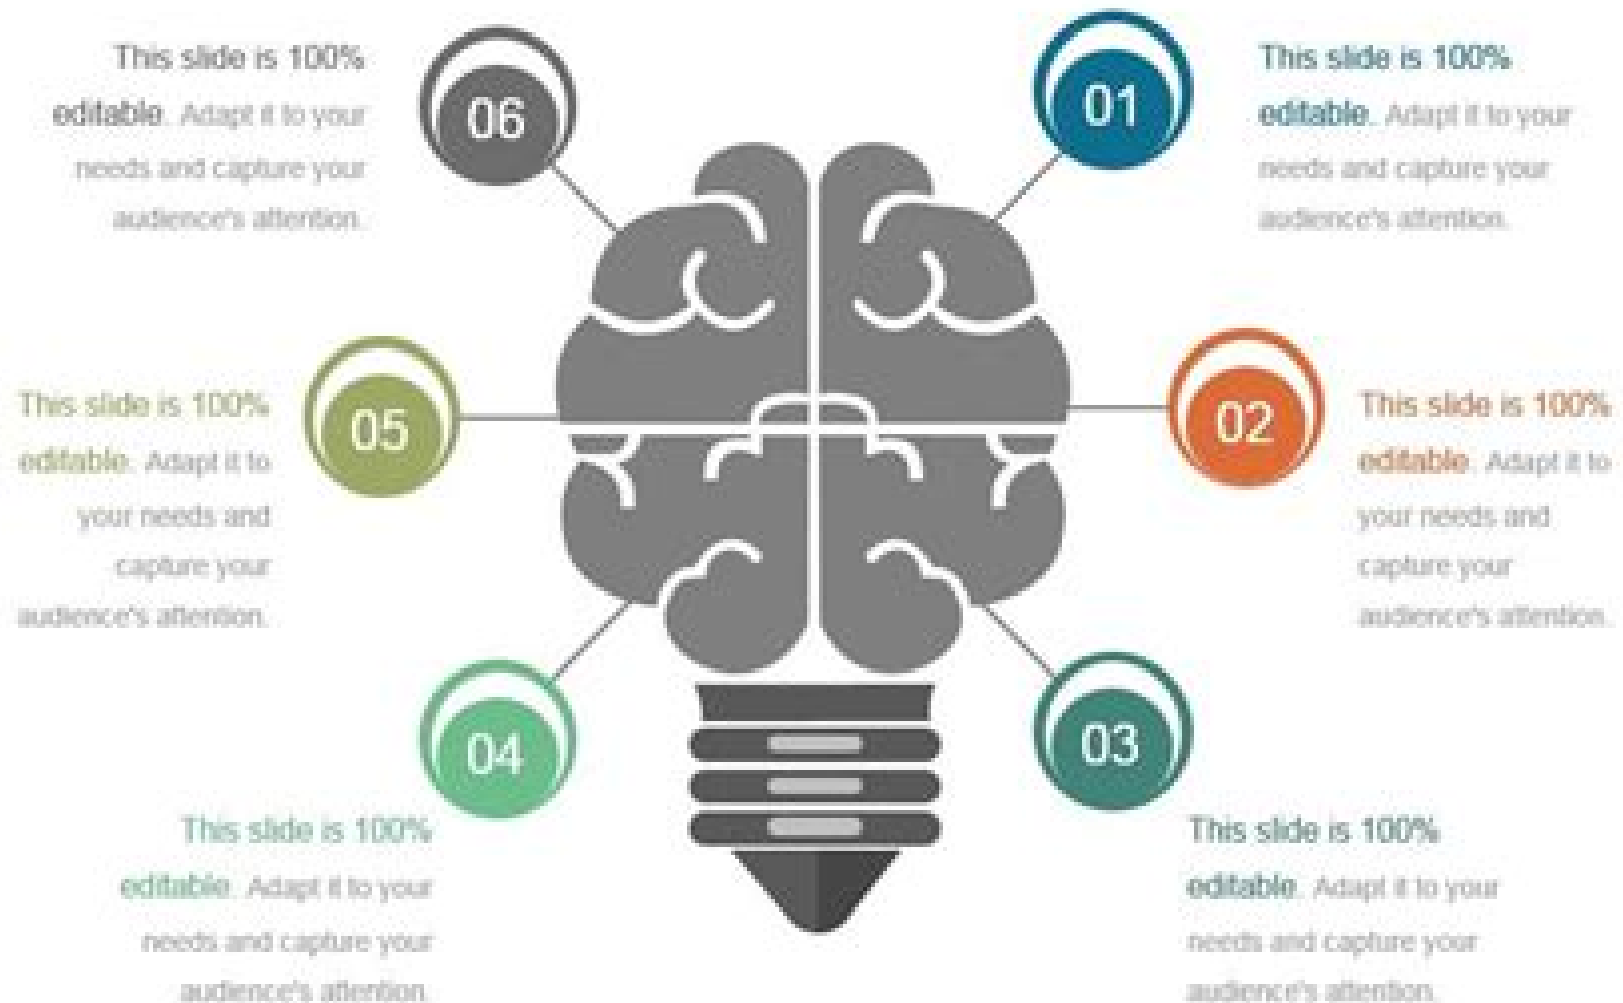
01

This slide is 100% editable. Adapt it to your needs and capture your audience's attention.

02

This slide is 100% editable. Adapt it to your needs and capture your audience's attention.

03

This slide is 100% editable. Adapt it to your needs and capture your audience's attention.

04

This slide is 100% editable. Adapt it to your needs and capture your audience's attention.

05

This slide is 100% editable. Adapt it to your needs and capture your audience's attention.

06

This slide is 100% editable. Adapt it to your needs and capture your audience's attention.